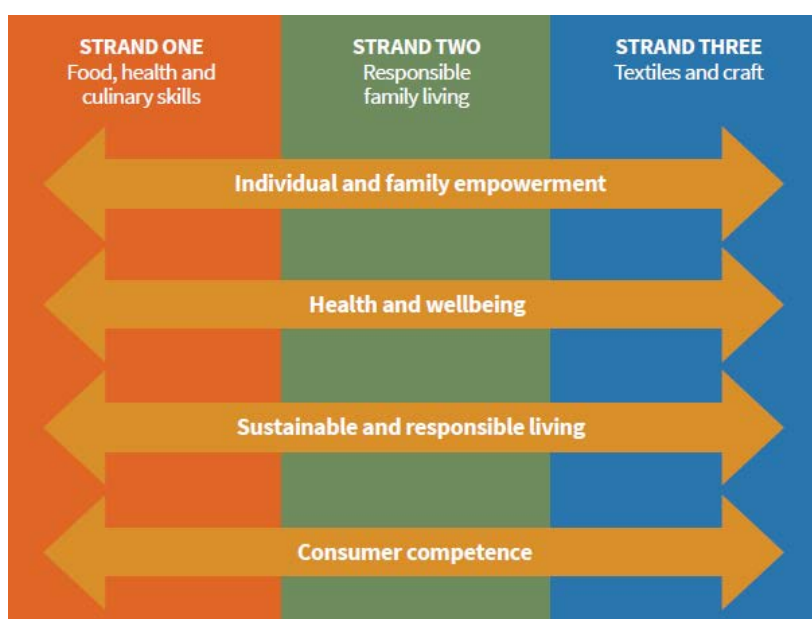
STRAND ONE
Food, health and culinary skills

STRAND TWO
Responsible family living

STRAND THREE
Textiles and craft

Individual and family empowerment

Health and wellbeing

Sustainable and responsible living

Consumer competence